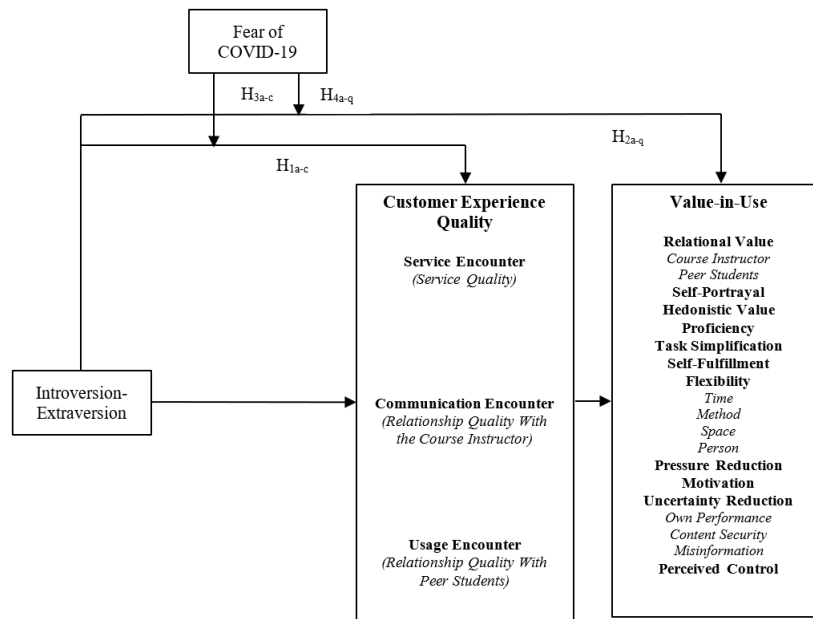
Fear of COVID-19

$H_{3a-c}$

$H_{4a-q}$

$H_{2a-q}$

$H_{1a-c}$

Customer Experience Quality

Service Encounter
(Service Quality)

Communication Encounter
(Relationship Quality With the Course Instructor)

Usage Encounter
(Relationship Quality With Peer Students)

Value-in-Use

Relational Value
Course Instructor
Peer Students
Self-Portrayal
Hedonistic Value
Proficiency
Task Simplification
Self-Fulfillment
Flexibility
Time
Method
Space
Person
Pressure Reduction
Motivation
Uncertainty Reduction
Own Performance
Content Security
Misinformation
Perceived Control

Introversion-Extraversion